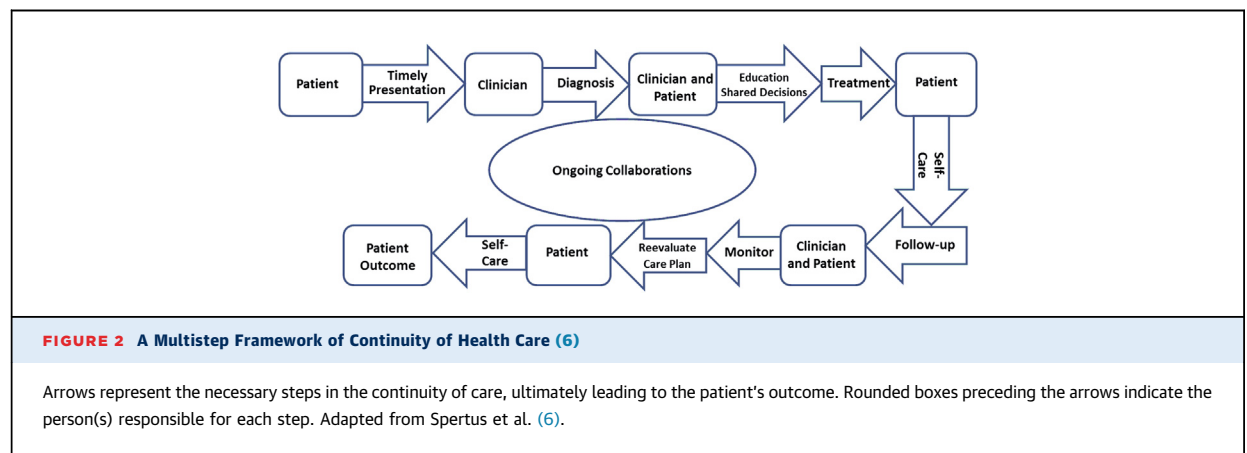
Patient

Timely Presentation

Clinician

Diagnosis

Clinician and Patient

Education Shared Decisions

Treatment

Patient

Self-Care

Ongoing Collaborations

Follow-up

Clinician and Patient

Monitor

Reevaluate Care Plan

Patient

Self-Care

Patient Outcome

FIGURE 2 A Multistep Framework of Continuity of Health Care (6)

Arrows represent the necessary steps in the continuity of care, ultimately leading to the patient's outcome. Rounded boxes preceding the arrows indicate the person(s) responsible for each step. Adapted from Spertus et al. (6).